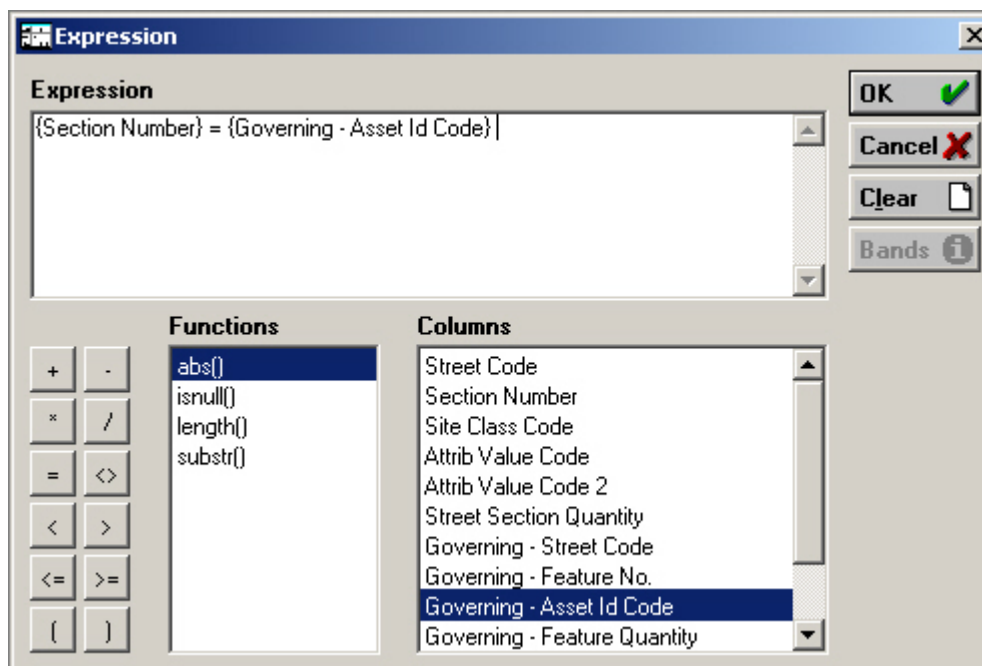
Expression

Expression

{Section Number} = {Governing - Asset Id Code}

OK

Cancel

Clear

Bands

+ -

* /

= <>

< >

<= >=

( )

Functions

abs()
isnull()
length()
substr()

Columns

Street Code
Section Number
Site Class Code
Attrib Value Code
Attrib Value Code 2
Street Section Quantity
Governing - Street Code
Governing - Feature No.
Governing - Asset Id Code
Governing - Feature Quantity